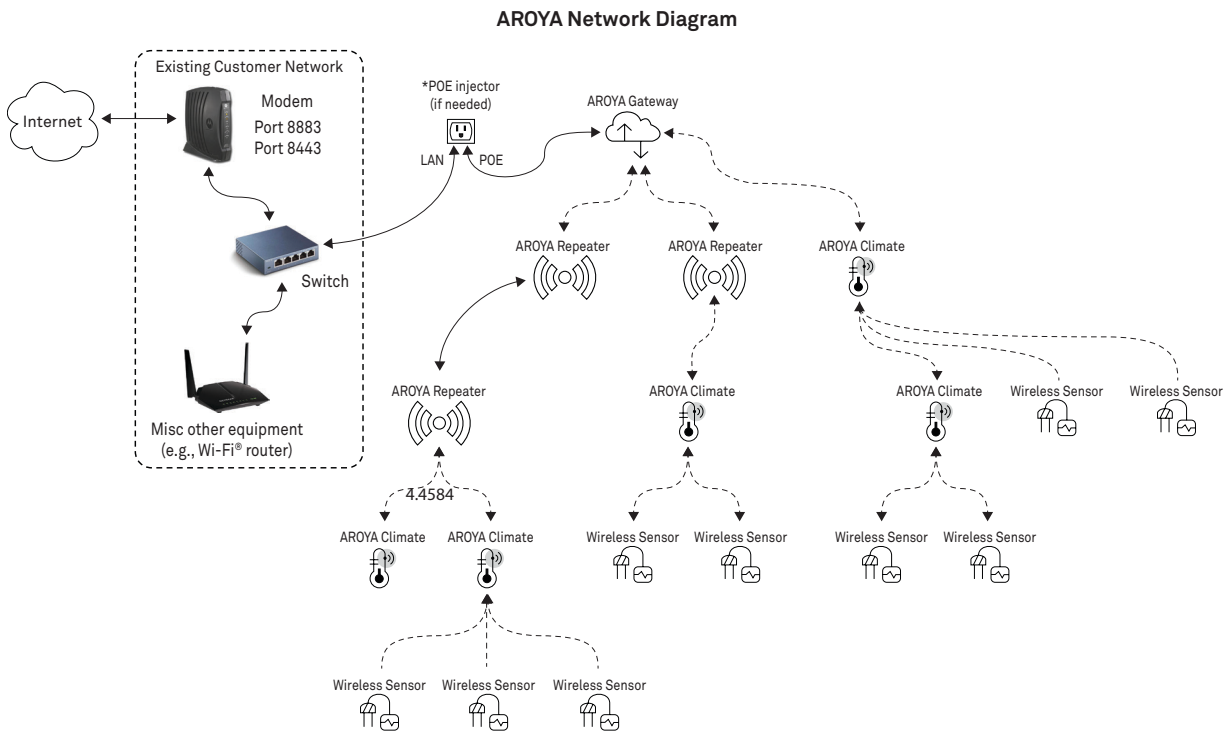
AROYA Network Diagram

Internet

Existing Customer Network

Modem
Port 8883
Port 8443

Switch

Misc other equipment
(e.g., Wi-Fi® router)

*POE injector
(if needed)

LAN

POE

AROYA Gateway

AROYA Repeater

AROYA Repeater

AROYA Climate

AROYA Repeater

AROYA Climate

AROYA Climate

Wireless Sensor

Wireless Sensor

4.4584

AROYA Climate

AROYA Climate

Wireless Sensor

Wireless Sensor

Wireless Sensor

Wireless Sensor

Wireless Sensor

Wireless Sensor

Wireless Sensor